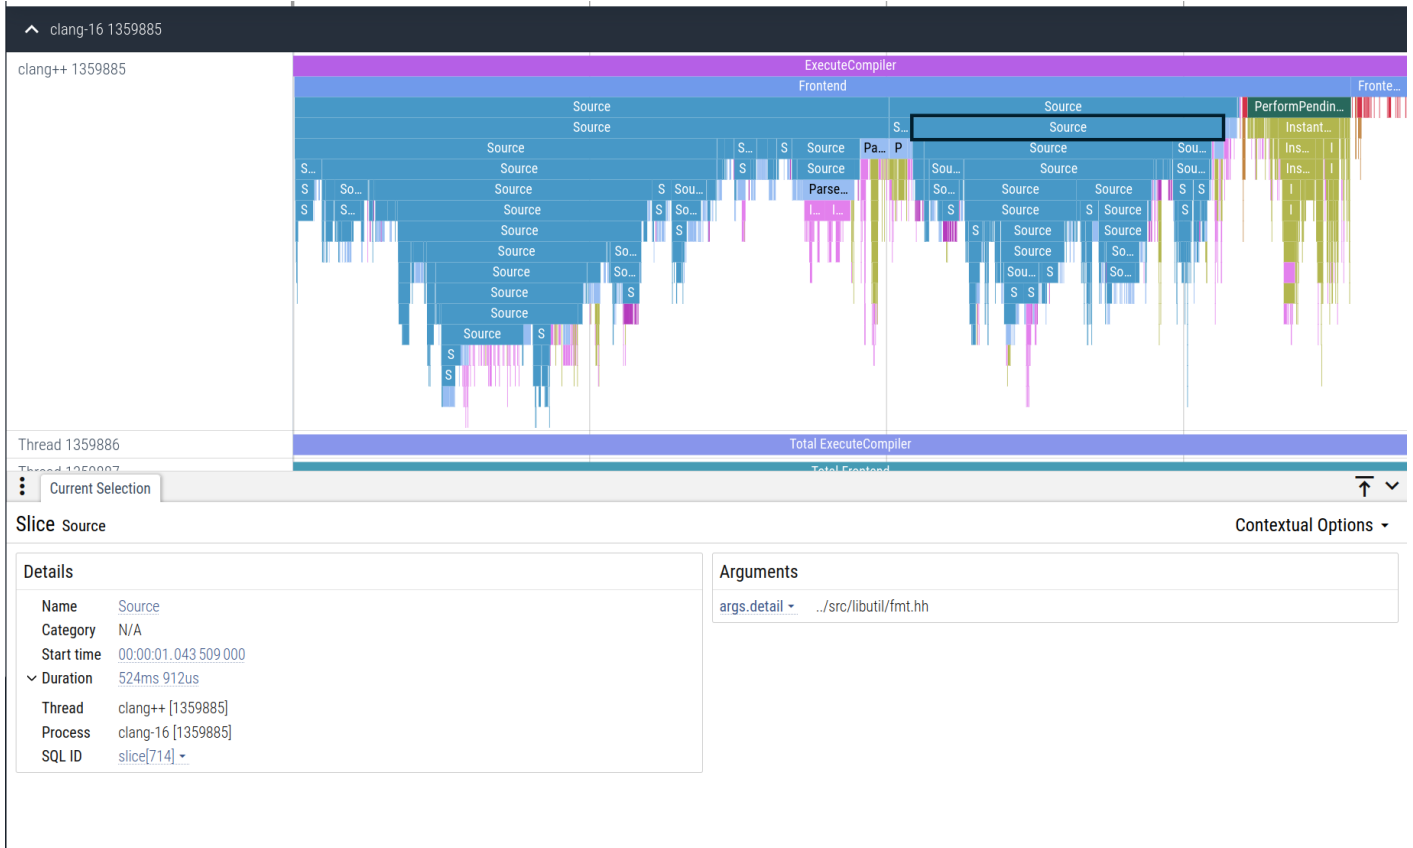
clang-16 1359885

clang++ 1359885

ExecuteCompiler
Frontend
Fronte...
Source
Source
PerformPendin...
Source
S...
Source
Instant...
Source
S...
S
Source
Pa...
P
Source
Sou...
Ins...
I
S...
Source
S
Source
Sou...
Source
Sou...
Ins...
I
S
So...
Source
S
Sou...
Parse...
So...
Source
Source
S
S
I
S
S...
Source
S
So...
I...
I...
S
Source
S
Source
S
I
Source
S
S
Source
Source
Source
So...
Source
Source
So...
Source
So...
Sou...
S
So...
Source
S
S
S
Source
Source
S
S
S

Thread 1359886
Total ExecuteCompiler
Total Frontend

Current Selection

Slice Source
Contextual Options

Details
Name Source
Category N/A
Start time 00:00:01.043 509 000
Duration 524ms 912us
Thread clang++ [1359885]
Process clang-16 [1359885]
SQL ID slice[714]

Arguments
args.detail ../src/libutil/fmt.hh